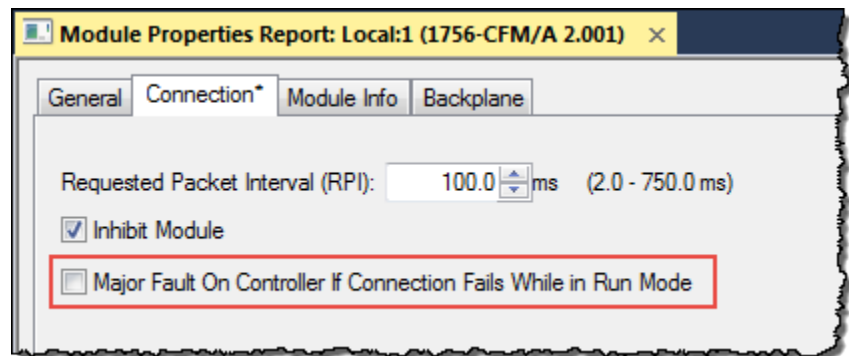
Module Properties Report: Local:1 (1756-CFM/A 2.001) ×

General | Connection* | Module Info | Backplane

Requested Packet Interval (RPI): 100.0 ms (2.0 - 750.0 ms)

Inhibit Module

Major Fault On Controller If Connection Fails While in Run Mode